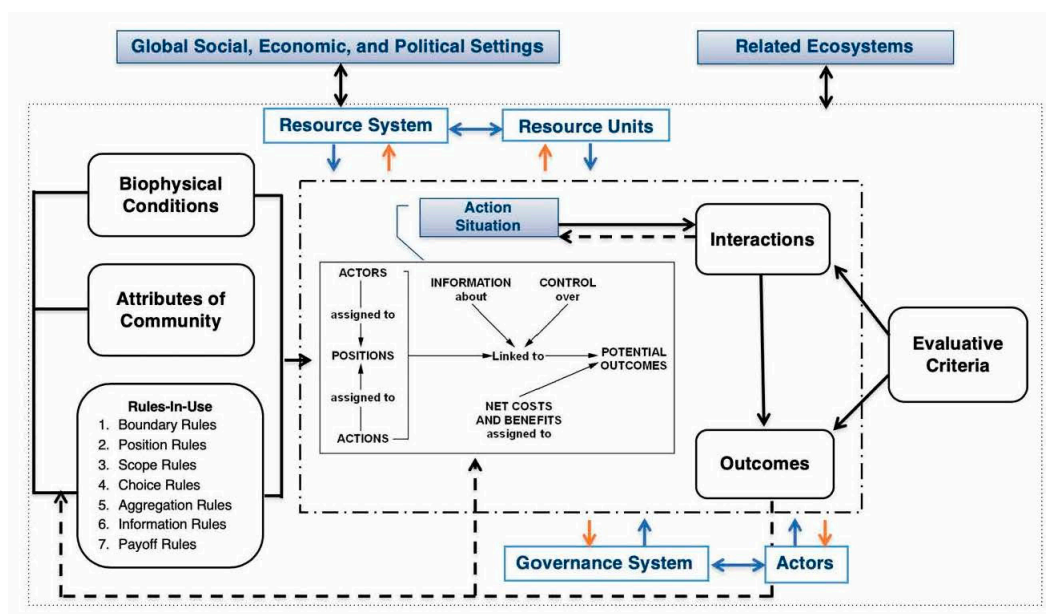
Global Social, Economic, and Political Settings

Related Ecosystems

Resource System

Resource Units

Biophysical Conditions

Attributes of Community

Rules-In-Use
1. Boundary Rules
2. Position Rules
3. Scope Rules
4. Choice Rules
5. Aggregation Rules
6. Information Rules
7. Payoff Rules

Action Situation

ACTORS

assigned to

POSITIONS

assigned to

ACTIONS

INFORMATION about

CONTROL over

Linked to

POTENTIAL OUTCOMES

NET COSTS AND BENEFITS assigned to

Interactions

Evaluative Criteria

Outcomes

Governance System

Actors